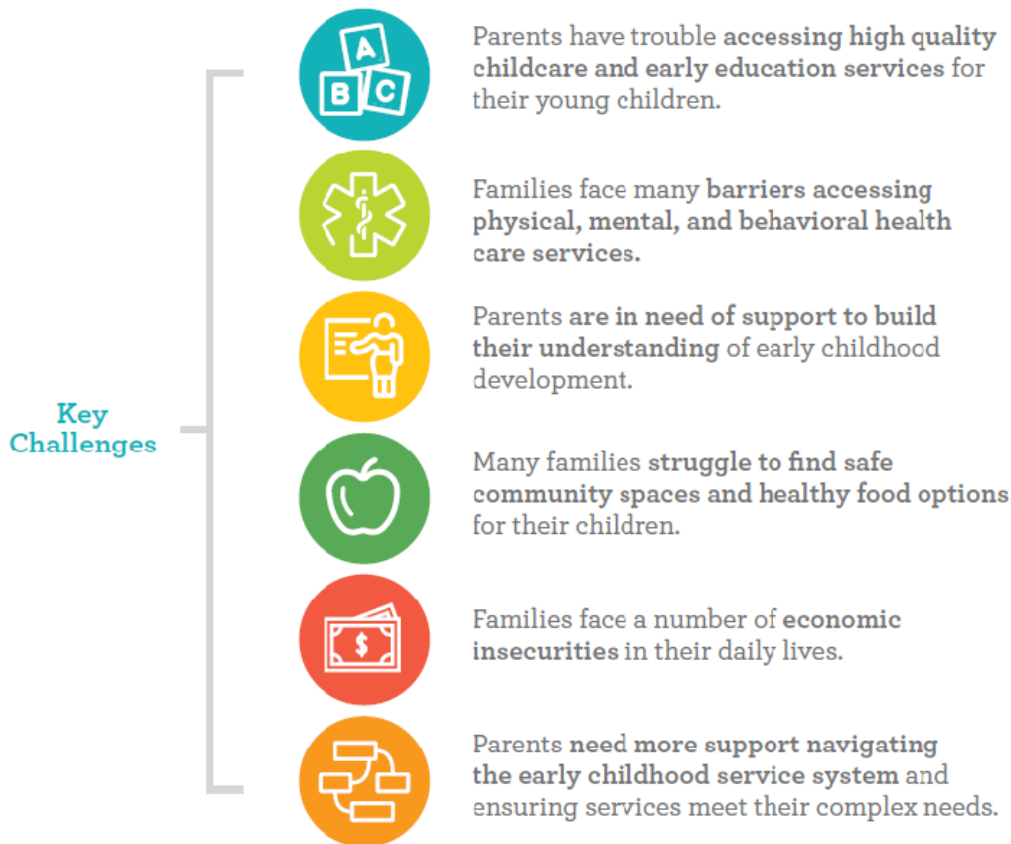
Key Challenges

A B C

Parents have trouble accessing high quality childcare and early education services for their young children.

Families face many barriers accessing physical, mental, and behavioral health care services.

Parents are in need of support to build their understanding of early childhood development.

Many families struggle to find safe community spaces and healthy food options for their children.

$

Families face a number of economic insecurities in their daily lives.

Parents need more support navigating the early childhood service system and ensuring services meet their complex needs.